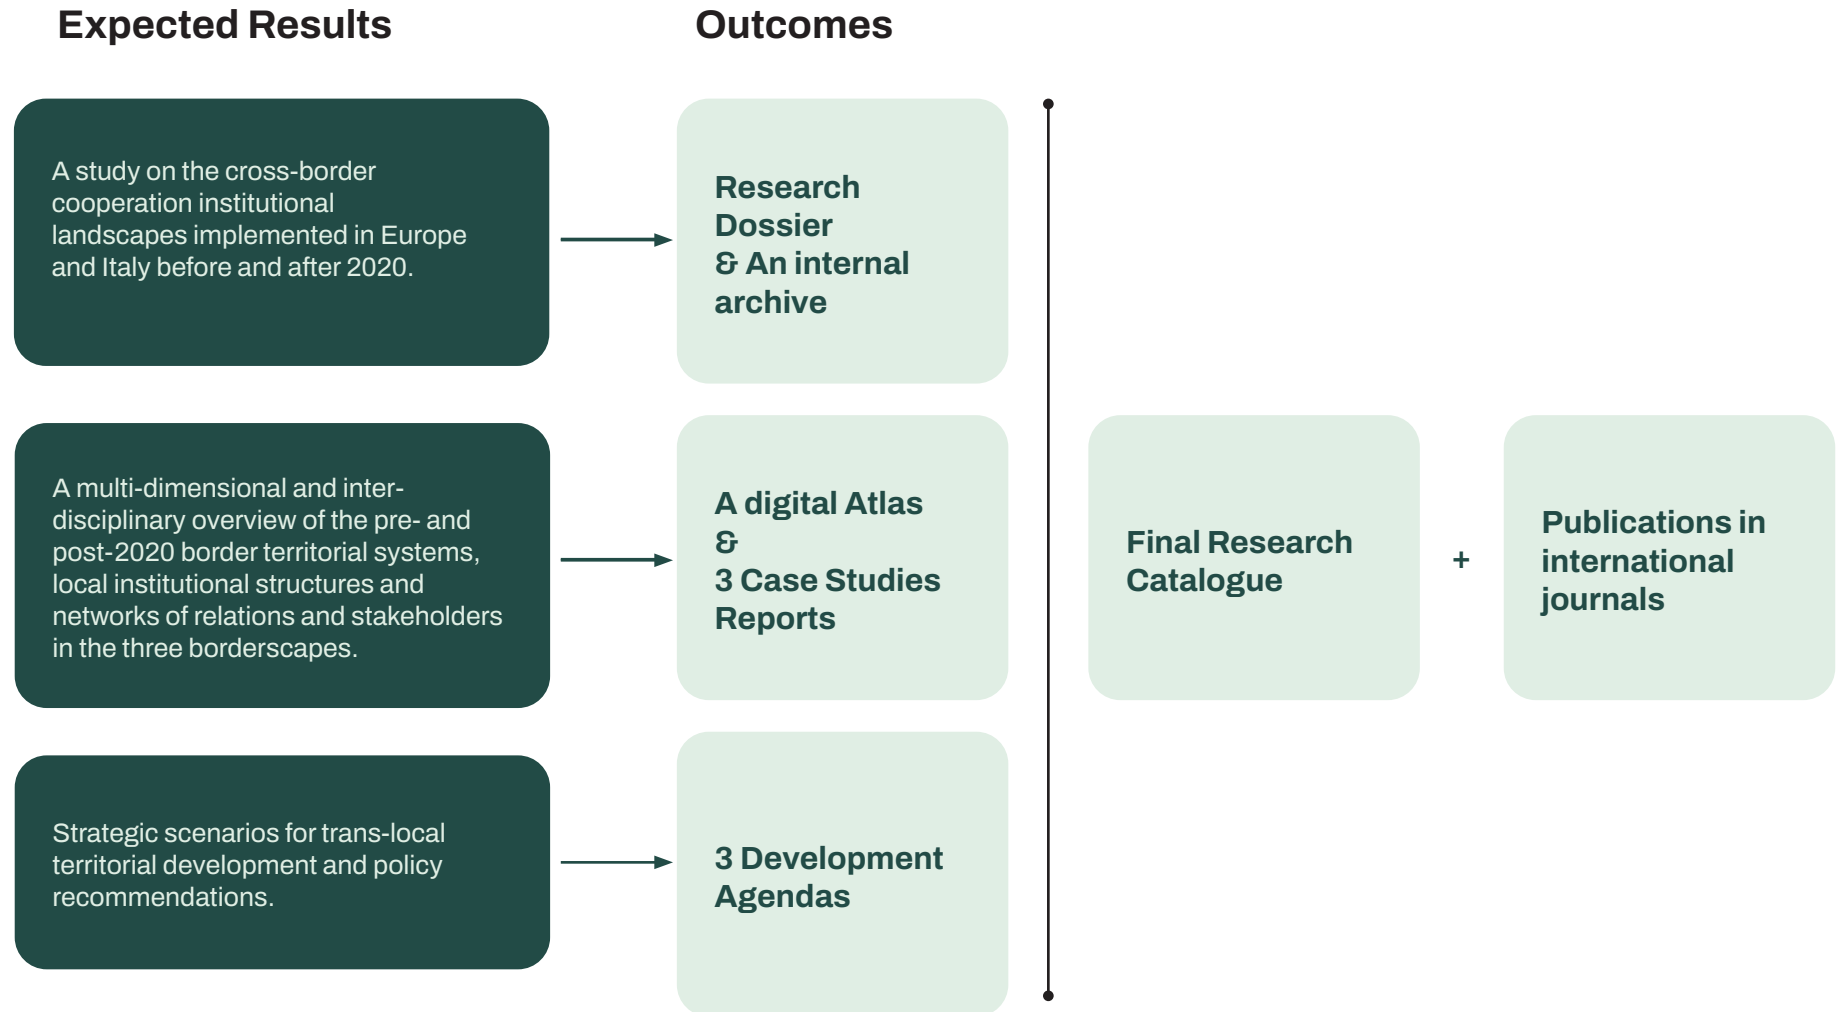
Expected Results

Outcomes

A study on the cross-border cooperation institutional landscapes implemented in Europe and Italy before and after 2020.

Research Dossier & An internal archive

A multi-dimensional and inter-disciplinary overview of the pre- and post-2020 border territorial systems, local institutional structures and networks of relations and stakeholders in the three borderscapes.

A digital Atlas & 3 Case Studies Reports

Strategic scenarios for trans-local territorial development and policy recommendations.

3 Development Agendas

Final Research Catalogue

+

Publications in international journals